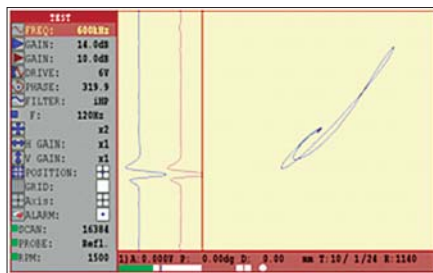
TEST
FREQ: 600kHz
GAIN: 14.0dB
GAIN: 10.0dB
DRIVE: 6V
PHASE: 319.9
FILTER: iHP
F: 120Hz
x2
H GAIN: x1
V GAIN: x1
POSITION:
GRID:
Axis:
ALARM:
SCAN: 16384
PROBE: Refl.
RPM: 1500
1)A: 0.000V P: 0.00dg D: 0.00 mm T:10/ 1/24 R:1140